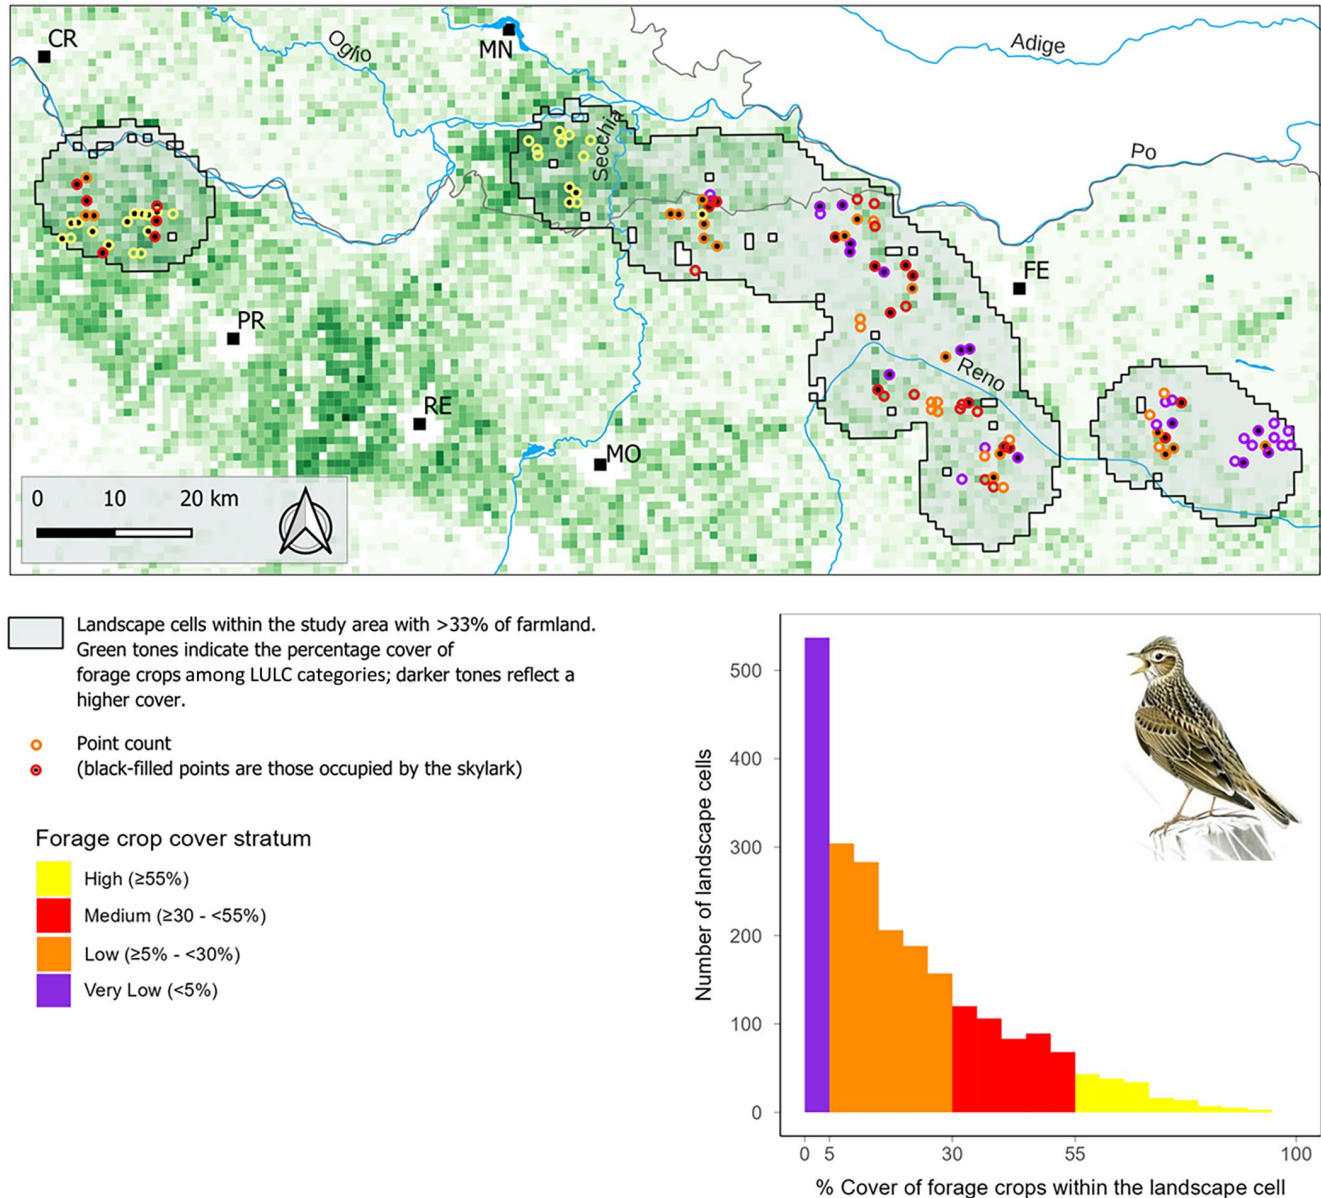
CR
Oglio
MN
Adige
Secchia
Po
FE
PR
Reno
RE
MO
0 10 20 km

Landscape cells within the study area with >33% of farmland. Green tones indicate the percentage cover of forage crops among LULC categories; darker tones reflect a higher cover.

Point count
(black-filled points are those occupied by the skylark)

Forage crop cover stratum
High (≥55%)
Medium (≥30 - <55%)
Low (≥5% - <30%)
Very Low (<5%)

Number of landscape cells
500
400
300
200
100
0
0 5 30 55 100
% Cover of forage crops within the landscape cell